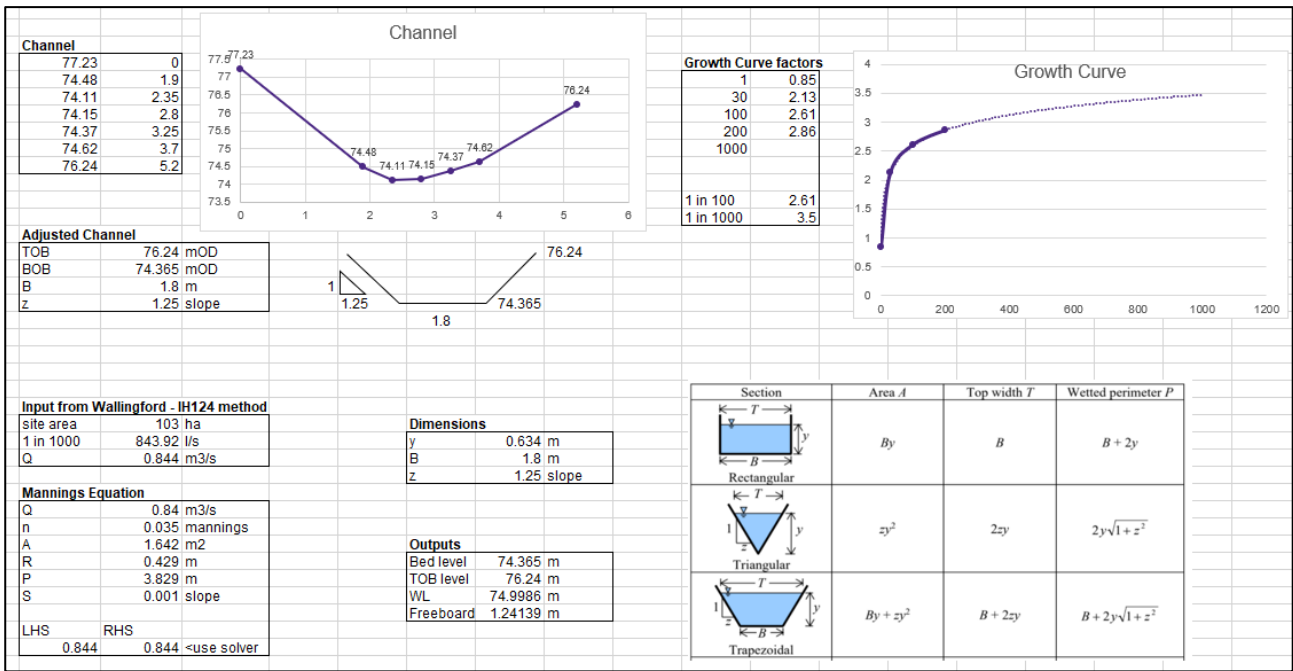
Channel

| 77.23 | 0 |
|---|---|
| 74.48 | 1.9 |
| 74.11 | 2.35 |
| 74.15 | 2.8 |
| 74.37 | 3.25 |
| 74.62 | 3.7 |
| 76.24 | 5.2 |

Channel

77.5 77.23 77 76.5 76 75.5 75 74.5 74 73.5

0 1 2 3 4 5 6

74.48 74.11 74.15 74.37 74.62 76.24

Growth Curve factors

| 1 | 0.85 |
|---|---|
| 30 | 2.13 |
| 100 | 2.61 |
| 200 | 2.86 |
| 1000 | |
| 1 in 100 | 2.61 |
| 1 in 1000 | 3.5 |

Growth Curve

4 3.5 3 2.5 2 1.5 1 0.5 0

0 200 400 600 800 1000 1200

Adjusted Channel

| TOB | 76.24 | mOD |
|---|---|---|
| BOB | 74.365 | mOD |
| B | 1.8 | m |
| z | 1.25 | slope |

76.24
1
1.25
74.365
1.8

Input from Wallingford - IH124 method

| site area | 103 | ha |
|---|---|---|
| 1 in 1000 | 843.92 | l/s |
| Q | 0.844 | m3/s |

Dimensions

| y | 0.634 | m |
|---|---|---|
| B | 1.8 | m |
| z | 1.25 | slope |

Mannings Equation

| Q | 0.84 | m3/s |
|---|---|---|
| n | 0.035 | mannings |
| A | 1.642 | m2 |
| R | 0.429 | m |
| P | 3.829 | m |
| S | 0.001 | slope |

Outputs

| Bed level | 74.365 | m |
|---|---|---|
| TOB level | 76.24 | m |
| WL | 74.9986 | m |
| Freeboard | 1.24139 | m |

| LHS | RHS | |
|---|---|---|
| 0.844 | 0.844 | <use solver |

| Section | Area $A$ | Top width $T$ | Wetted perimeter $P$ |
|---|---|---|---|
| Rectangular ($T$, $B$, $y$) | $By$ | $B$ | $B+2y$ |
| Triangular ($T$, 1, $z$, $y$) | $zy^2$ | $2zy$ | $2y\sqrt{1+z^2}$ |
| Trapezoidal ($T$, $B$, 1, $z$, $y$) | $By+zy^2$ | $B+2zy$ | $B+2y\sqrt{1+z^2}$ |